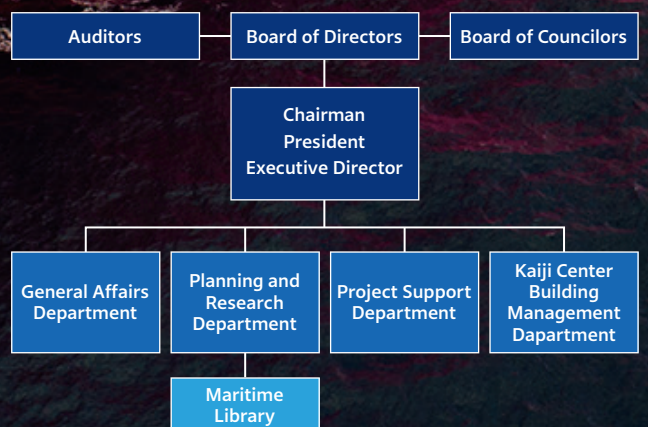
Auditors

Board of Directors

Board of Councilors

Chairman
President
Executive Director

General Affairs Department

Planning and Research Department

Project Support Department

Kaiji Center Building Management Dapartment

Maritime Library